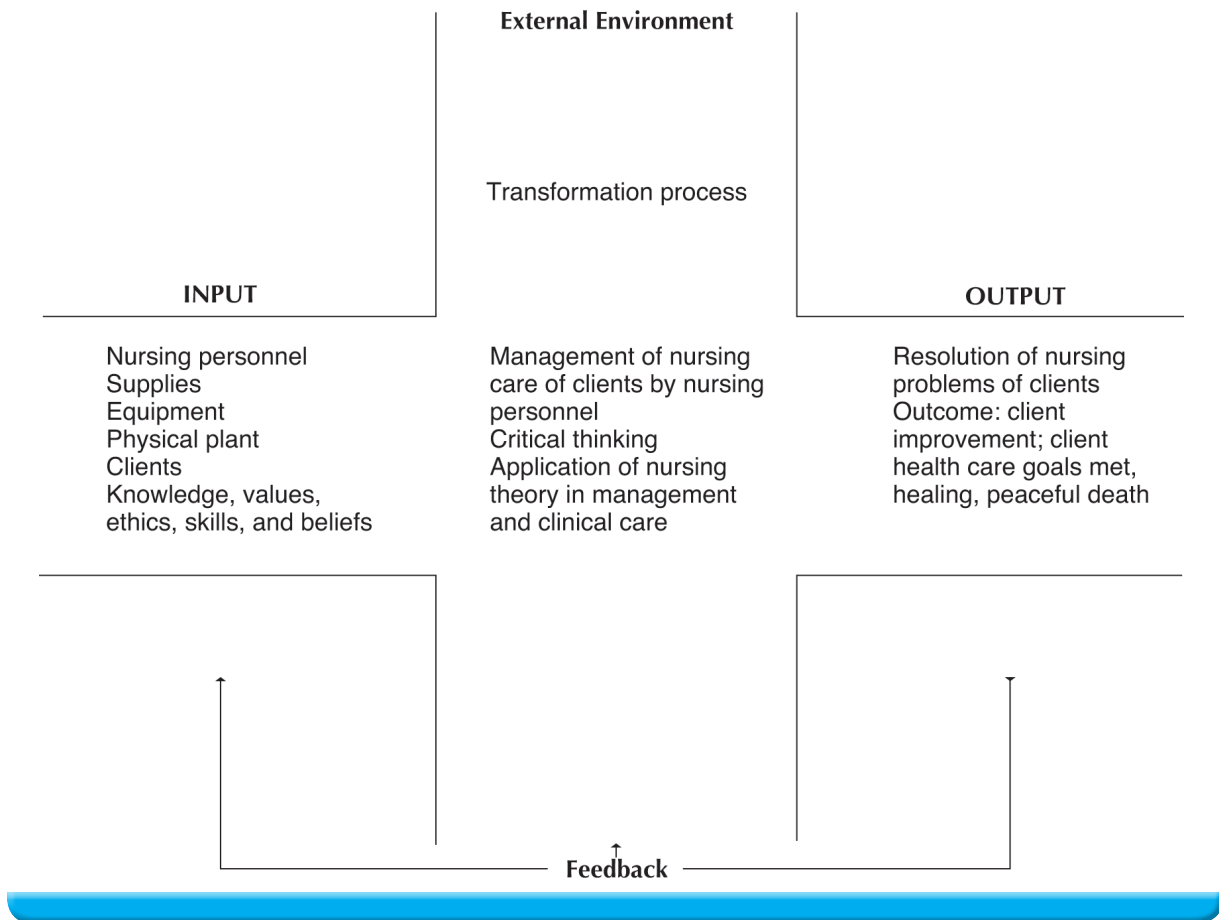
External Environment

Transformation process

INPUT

OUTPUT

Nursing personnel
Supplies
Equipment
Physical plant
Clients
Knowledge, values, ethics, skills, and beliefs

Management of nursing care of clients by nursing personnel
Critical thinking
Application of nursing theory in management and clinical care

Resolution of nursing problems of clients
Outcome: client improvement; client health care goals met, healing, peaceful death

Feedback